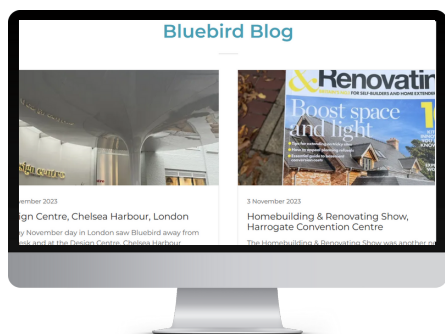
Bluebird Blog

ign Centre

ovember 2023

ign Centre, Chelsea Harbour, London

y November day in London saw Bluebird away from sk and at the Design Centre, Chelsea Harbour

&Renovatin

FOR SELF-BUILDERS AND HOME EXTENDE

Boost space and light

3 November 2023

Homebuilding & Renovating Show, Harrogate Convention Centre

The Homebuilding & Renovating Show was another gr